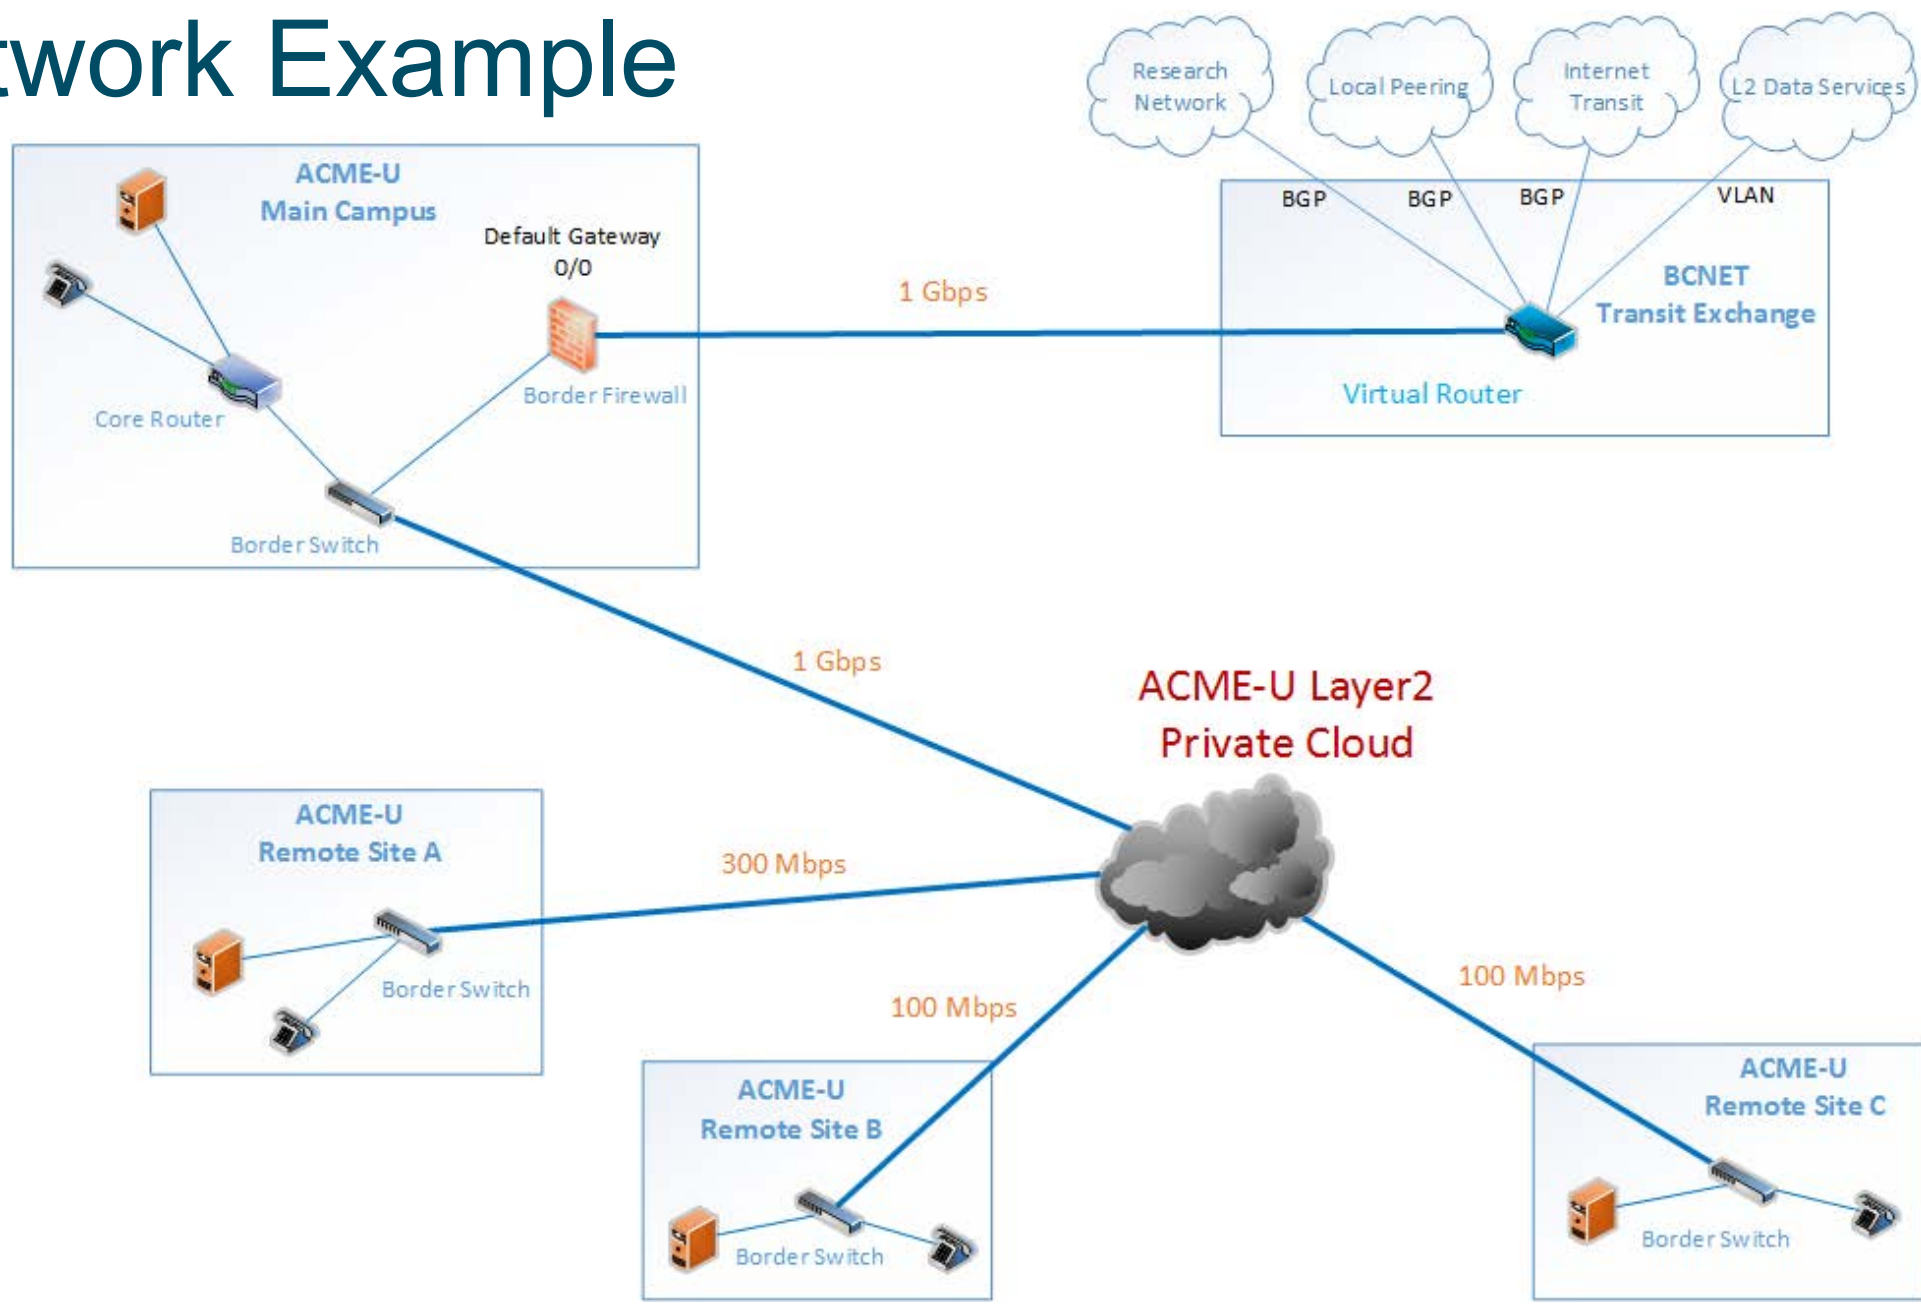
twork Example

Research Network

Local Peering

Internet Transit

L2 Data Services

ACME-U Main Campus

Default Gateway 0/0

Core Router

Border Firewall

Border Switch

1 Gbps

BGP BGP BGP VLAN

BCNET Transit Exchange

Virtual Router

1 Gbps

ACME-U Layer2 Private Cloud

ACME-U Remote Site A

Border Switch

300 Mbps

100 Mbps

100 Mbps

ACME-U Remote Site B

Border Switch

ACME-U Remote Site C

Border Switch